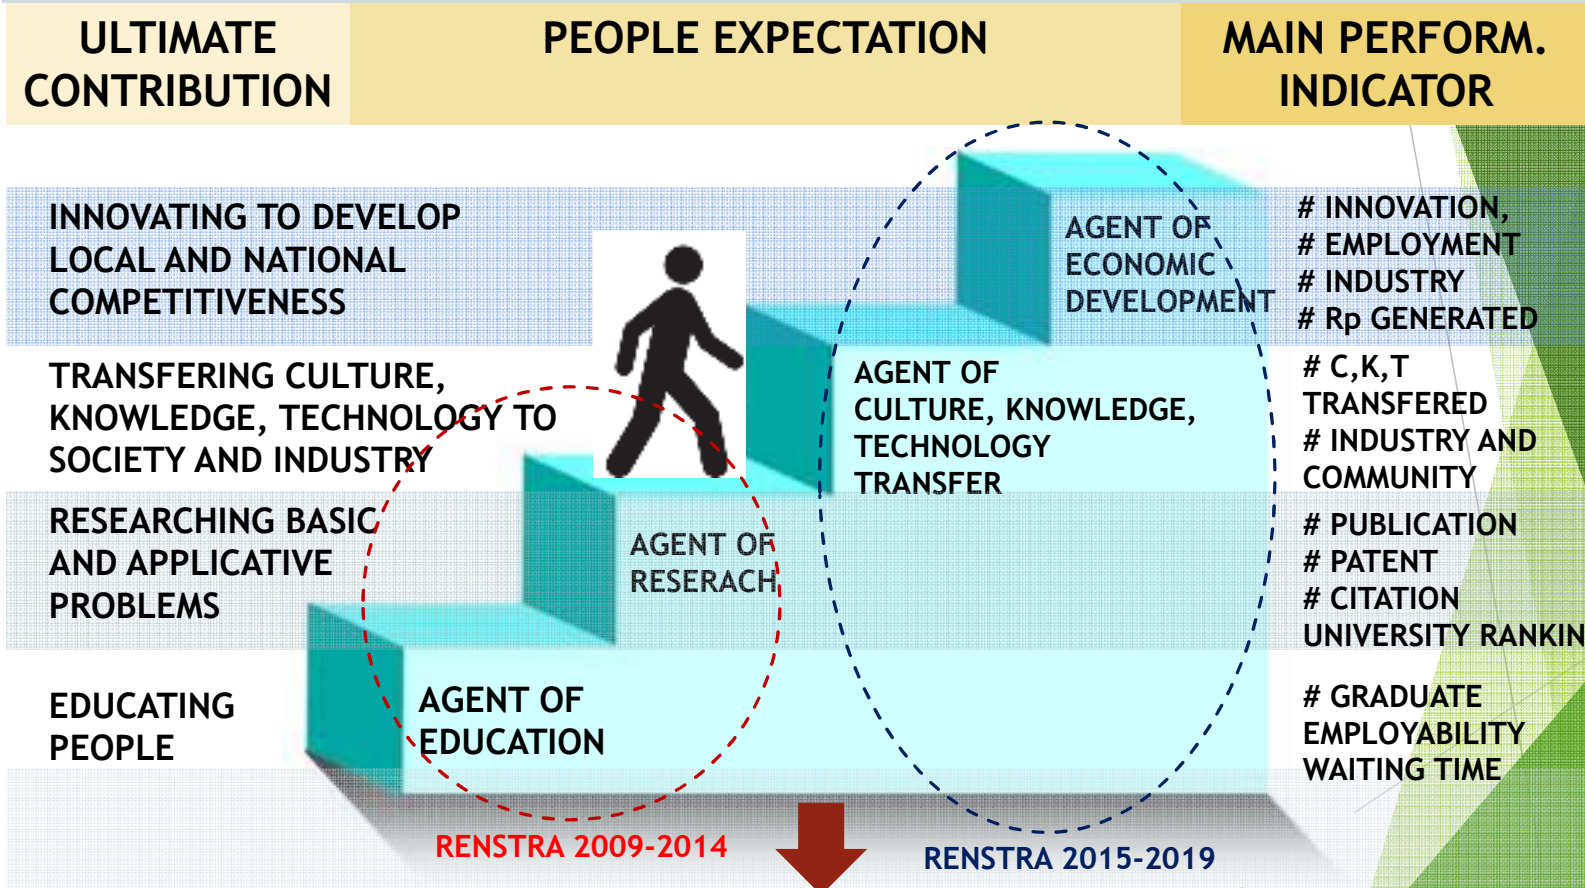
ULTIMATE CONTRIBUTION

PEOPLE EXPECTATION

MAIN PERFORM. INDICATOR

INNOVATING TO DEVELOP LOCAL AND NATIONAL COMPETITIVENESS

AGENT OF ECONOMIC DEVELOPMENT

# INNOVATION,
# EMPLOYMENT
# INDUSTRY
# Rp GENERATED

TRANSFERING CULTURE, KNOWLEDGE, TECHNOLOGY TO SOCIETY AND INDUSTRY

AGENT OF CULTURE, KNOWLEDGE, TECHNOLOGY TRANSFER

# C,K,T TRANSFERED
# INDUSTRY AND COMMUNITY

RESEARCHING BASIC AND APPLICATIVE PROBLEMS

AGENT OF RESERACH

# PUBLICATION
# PATENT
# CITATION
UNIVERSITY RANKIN

EDUCATING PEOPLE

AGENT OF EDUCATION

# GRADUATE EMPLOYABILITY
WAITING TIME

RENSTRA 2009-2014

RENSTRA 2015-2019